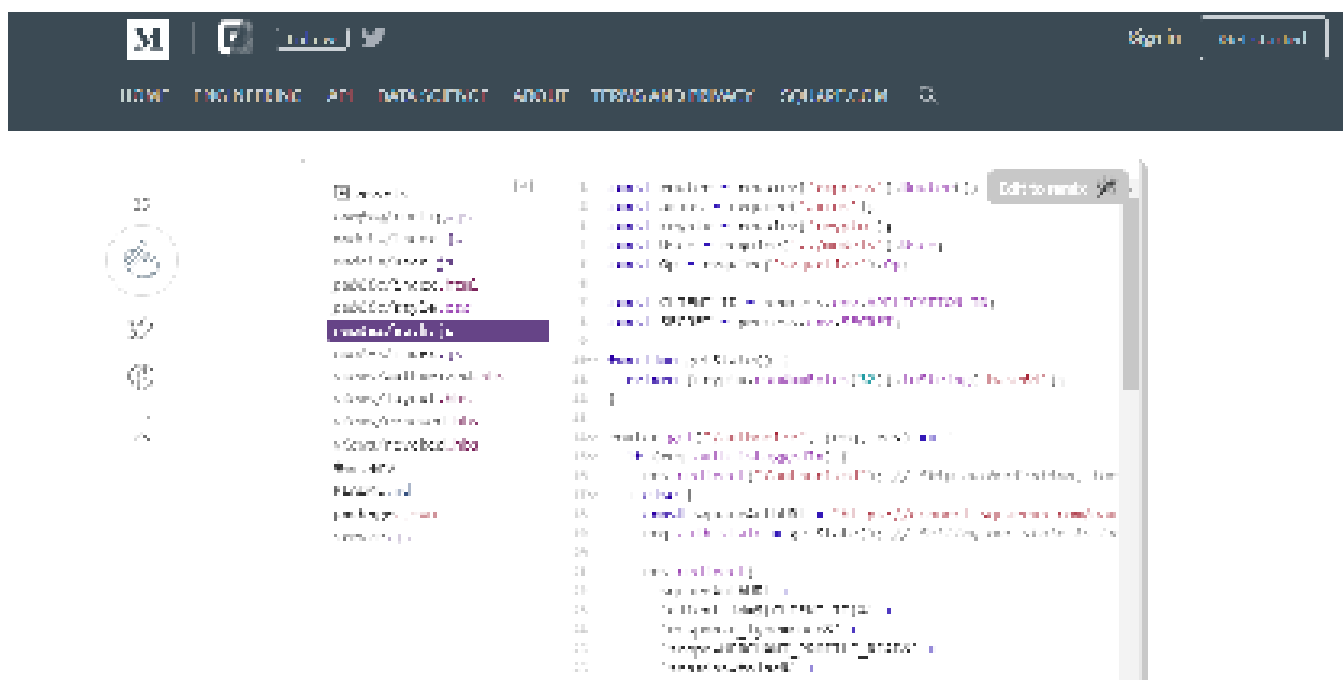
M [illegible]

Sign in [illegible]

HOME ENGINEERING API DATA SCIENCE ABOUT TERMS AND PRIVACY SQUARE.COM

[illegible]

public/index.html
public/style.css
routes/index.js
views/index.ejs
.env
README.md
package.json

Edit in remix

1 const express = require('express');
2 const router = express.Router();
3 const crypto = require('crypto');
4 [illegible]
5 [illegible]
6
7 const CLIENT_ID = process.env.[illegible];
8 const SECRET = process.env.SECRET;
9
10 function getState() {
11 return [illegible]
12 }
13
14 router.get('/callback', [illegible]
15 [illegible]
16 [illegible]
17 } else {
18 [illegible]
19 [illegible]
20
21 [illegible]
22 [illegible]
23 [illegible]
24 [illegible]
25 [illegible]
26 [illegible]